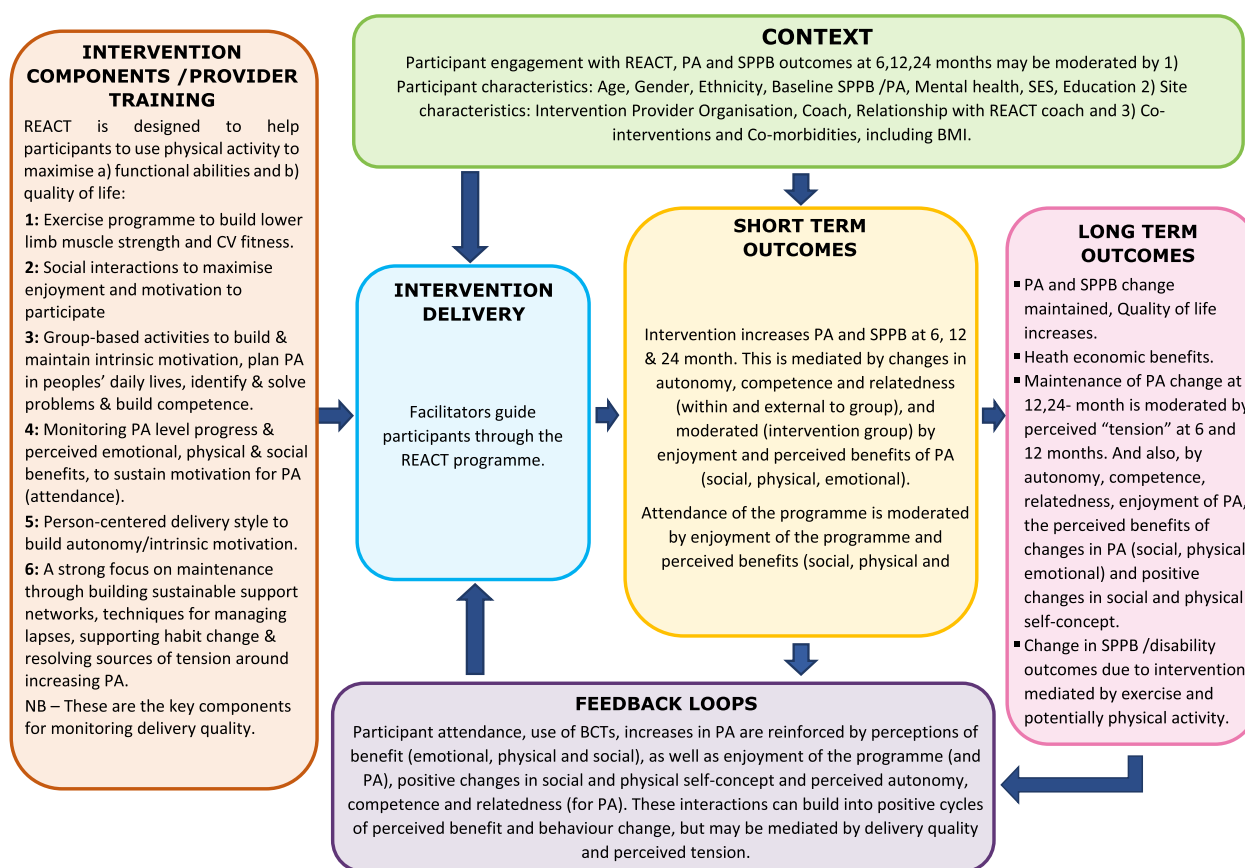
INTERVENTION COMPONENTS /PROVIDER TRAINING

REACT is designed to help participants to use physical activity to maximise a) functional abilities and b) quality of life:

1: Exercise programme to build lower limb muscle strength and CV fitness.

2: Social interactions to maximise enjoyment and motivation to participate

3: Group-based activities to build & maintain intrinsic motivation, plan PA in peoples' daily lives, identify & solve problems & build competence.

4: Monitoring PA level progress & perceived emotional, physical & social benefits, to sustain motivation for PA (attendance).

5: Person-centered delivery style to build autonomy/intrinsic motivation.

6: A strong focus on maintenance through building sustainable support networks, techniques for managing lapses, supporting habit change & resolving sources of tension around increasing PA.

NB – These are the key components for monitoring delivery quality.

CONTEXT

Participant engagement with REACT, PA and SPPB outcomes at 6,12,24 months may be moderated by 1) Participant characteristics: Age, Gender, Ethnicity, Baseline SPPB /PA, Mental health, SES, Education 2) Site characteristics: Intervention Provider Organisation, Coach, Relationship with REACT coach and 3) Co-interventions and Co-morbidities, including BMI.

INTERVENTION DELIVERY

Facilitators guide participants through the REACT programme.

SHORT TERM OUTCOMES

Intervention increases PA and SPPB at 6, 12 & 24 month. This is mediated by changes in autonomy, competence and relatedness (within and external to group), and moderated (intervention group) by enjoyment and perceived benefits of PA (social, physical, emotional).

Attendance of the programme is moderated by enjoyment of the programme and perceived benefits (social, physical and

LONG TERM OUTCOMES

▪ PA and SPPB change maintained, Quality of life increases.
▪ Heath economic benefits.
▪ Maintenance of PA change at 12,24- month is moderated by perceived "tension" at 6 and 12 months. And also, by autonomy, competence, relatedness, enjoyment of PA, the perceived benefits of changes in PA (social, physical emotional) and positive changes in social and physical self-concept.
▪ Change in SPPB /disability outcomes due to intervention mediated by exercise and potentially physical activity.

FEEDBACK LOOPS

Participant attendance, use of BCTs, increases in PA are reinforced by perceptions of benefit (emotional, physical and social), as well as enjoyment of the programme (and PA), positive changes in social and physical self-concept and perceived autonomy, competence and relatedness (for PA). These interactions can build into positive cycles of perceived benefit and behaviour change, but may be mediated by delivery quality and perceived tension.